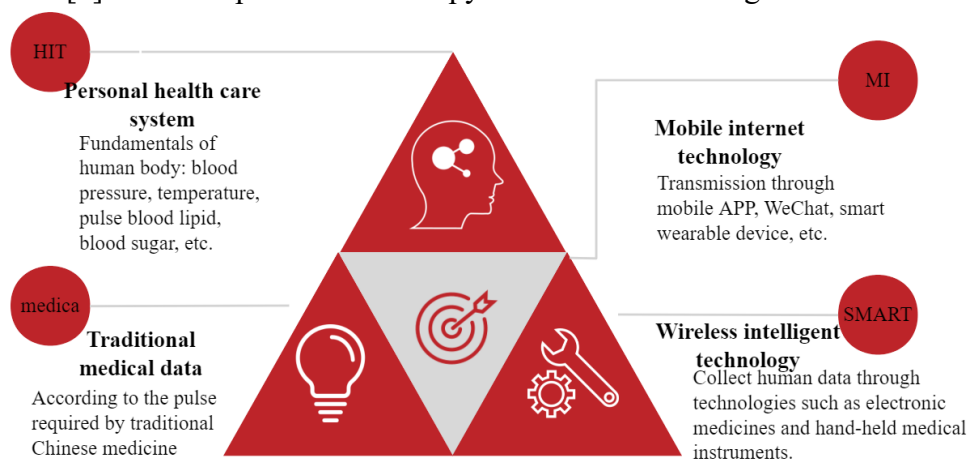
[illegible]

HIT

Personal health care system

Fundamentals of human body: blood pressure, temperature, pulse blood lipid, blood sugar, etc.

MI

Mobile internet technology

Transmission through mobile APP, WeChat, smart wearable device, etc.

medica

Traditional medical data

According to the pulse required by traditional Chinese medicine

SMART

Wireless intelligent technology

Collect human data through technologies such as electronic medicines and hand-held medical instruments.